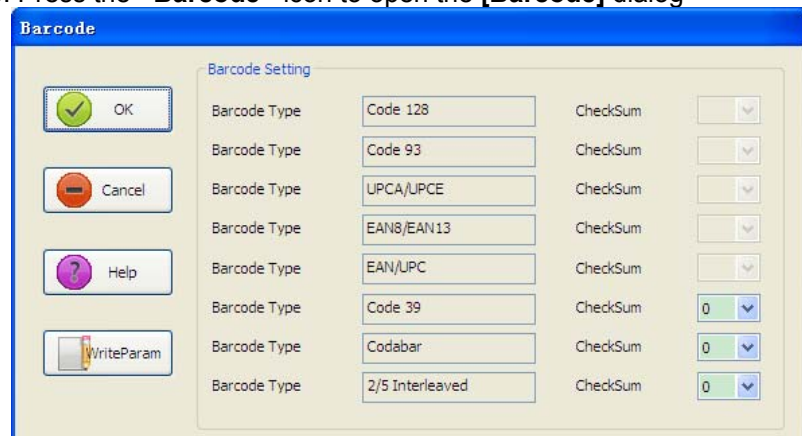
Press the "Barcode" icon to open the [Barcode] dialog

Barcode

OK

Cancel

Help

WriteParam

Barcode Setting

| | | | |
|---|---|---|---|
| Barcode Type | Code 128 | CheckSum | |
| Barcode Type | Code 93 | CheckSum | |
| Barcode Type | UPCA/UPCE | CheckSum | |
| Barcode Type | EAN8/EAN13 | CheckSum | |
| Barcode Type | EAN/UPC | CheckSum | |
| Barcode Type | Code 39 | CheckSum | 0 |
| Barcode Type | Codabar | CheckSum | 0 |
| Barcode Type | 2/5 Interleaved | CheckSum | 0 |